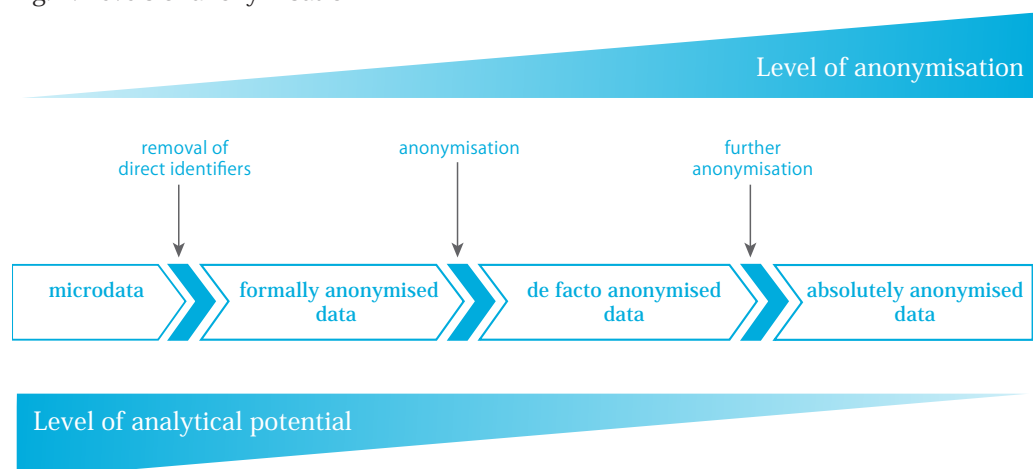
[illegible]

Level of anonymisation

removal of direct identifiers

anonymisation

further anonymisation

microdata

formally anonymised data

de facto anonymised data

absolutely anonymised data

Level of analytical potential